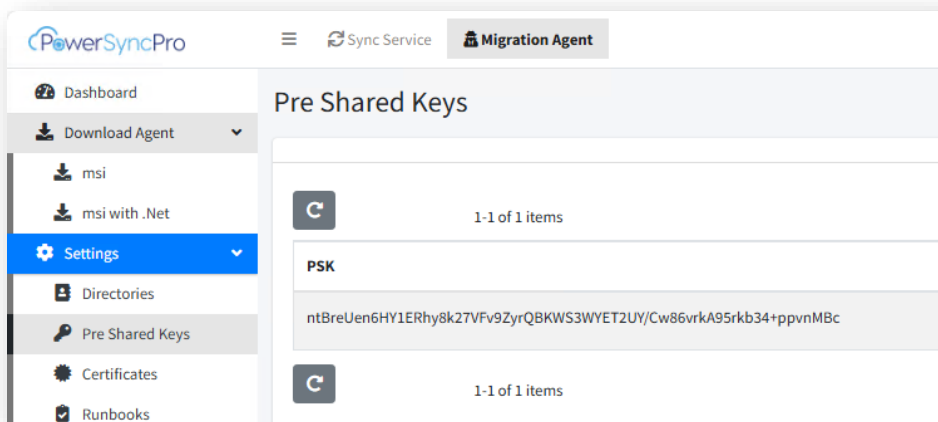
PowerSyncPro

Sync Service

Migration Agent

Dashboard

Download Agent

msi

msi with .Net

Settings

Directories

Pre Shared Keys

Certificates

Runbooks

Pre Shared Keys

1-1 of 1 items

| PSK |
|---|
| ntBreUen6HY1ERhy8k27VFv9ZyrQBKWS3WYET2UY/Cw86vrkA95rkb34+ppvnMBc |

1-1 of 1 items